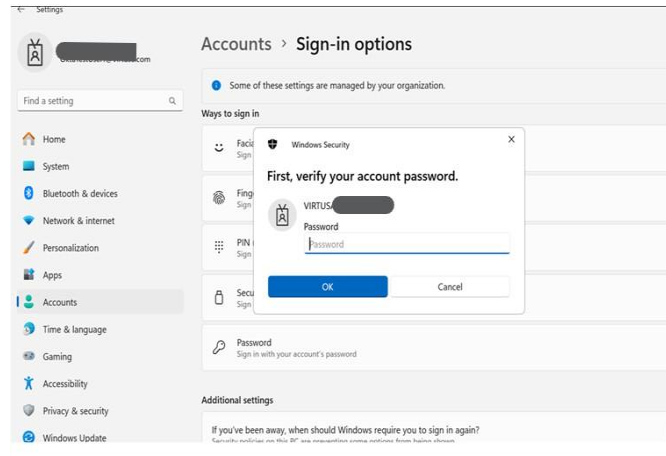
Settings

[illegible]

Find a setting

Home

System

Bluetooth & devices

Network & internet

Personalization

Apps

Accounts

Time & language

Gaming

Accessibility

Privacy & security

Windows Update

Accounts › Sign-in options

Some of these settings are managed by your organization.

Ways to sign in

Facia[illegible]
Sign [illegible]

Fing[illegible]
Sign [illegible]

PIN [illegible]
Sign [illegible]

Secu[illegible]
Sign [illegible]

Password
Sign in with your account's password

Additional settings

If you've been away, when should Windows require you to sign in again?
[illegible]

Windows Security

First, verify your account password.

VIRTUSA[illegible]

Password

Password

OK

Cancel